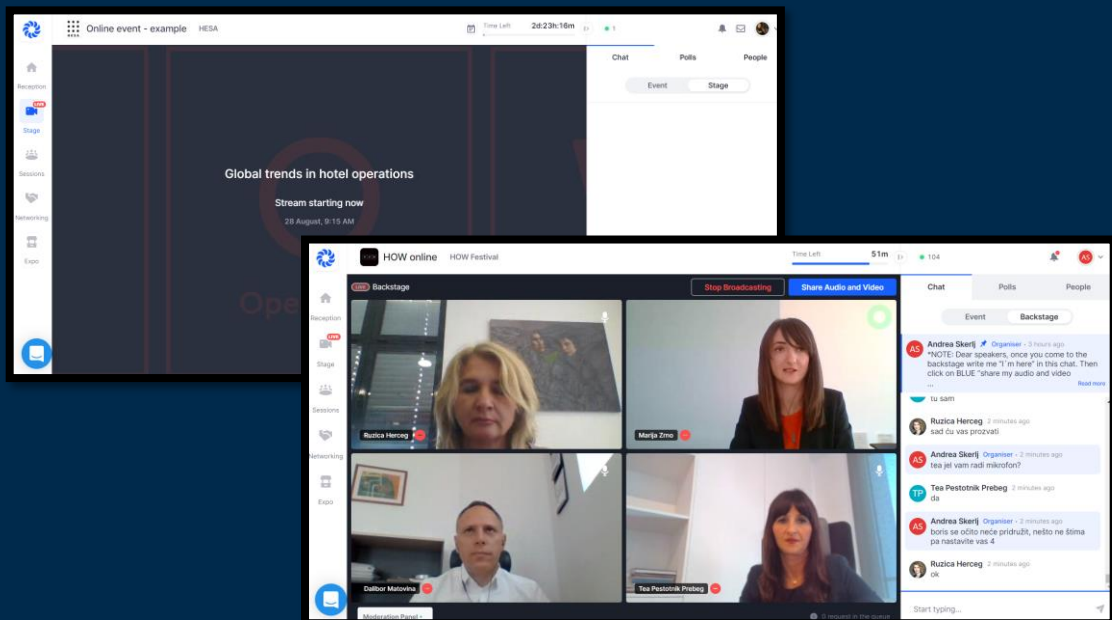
Online event - example HESA

Time Left 2d:23h:16m

1

Reception

LIVE

Stage

Sessions

Networking

Expo

Chat Polls People

Event Stage

Global trends in hotel operations

Stream starting now

28 August, 9:15 AM

HOW online HOW Festival

Time Left 51m

104

AS

Reception

LIVE

Stage

Sessions

Networking

Expo

LIVE Backstage

Stop Broadcasting

Share Audio and Video

Ruzica Herceg

Marija Zrno

Dalibor Matovina

Tea Pestotnik Prebeg

Moderation Panel

0 request in the queue

Chat Polls People

Event Backstage

AS Andrea Skerlj Organiser • 3 hours ago
*NOTE: Dear speakers, once you come to the backstage write me "I´m here" in this chat. Then click on BLUE "share my audio and video
...
Read more

tu sam

Ruzica Herceg 2 minutes ago
sad ću vas prozvati

AS Andrea Skerlj Organiser • 2 minutes ago
tea jel vam radi mikrofon?

TP Tea Pestotnik Prebeg 2 minutes ago
da

AS Andrea Skerlj Organiser • 2 minutes ago
boris se očito neće pridružit, nešto ne štima pa nastavite vas 4

Ruzica Herceg 2 minutes ago
ok

Start typing...